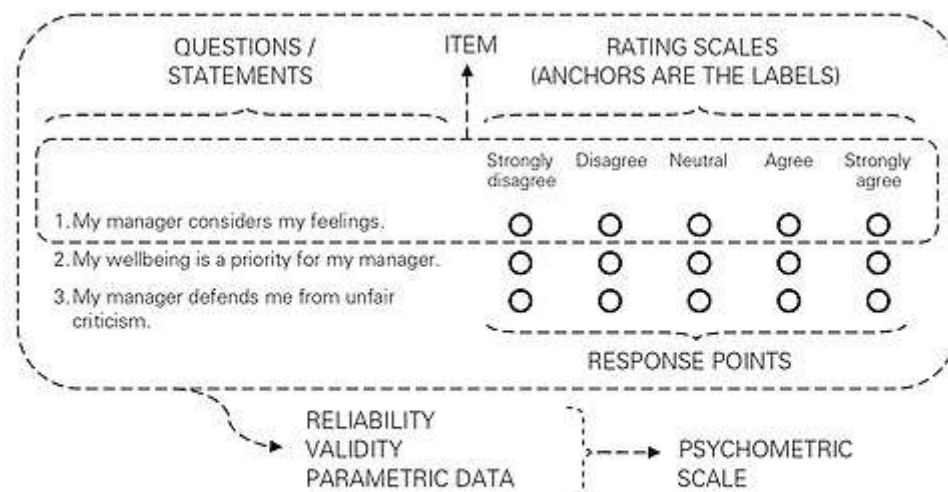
QUESTIONS / STATEMENTS

ITEM

RATING SCALES (ANCHORS ARE THE LABELS)

| | Strongly disagree | Disagree | Neutral | Agree | Strongly agree |
|---|---|---|---|---|---|
| 1. My manager considers my feelings. | O | O | O | O | O |
| 2. My wellbeing is a priority for my manager. | O | O | O | O | O |
| 3. My manager defends me from unfair criticism. | O | O | O | O | O |

RESPONSE POINTS

RELIABILITY
VALIDITY
PARAMETRIC DATA

PSYCHOMETRIC SCALE